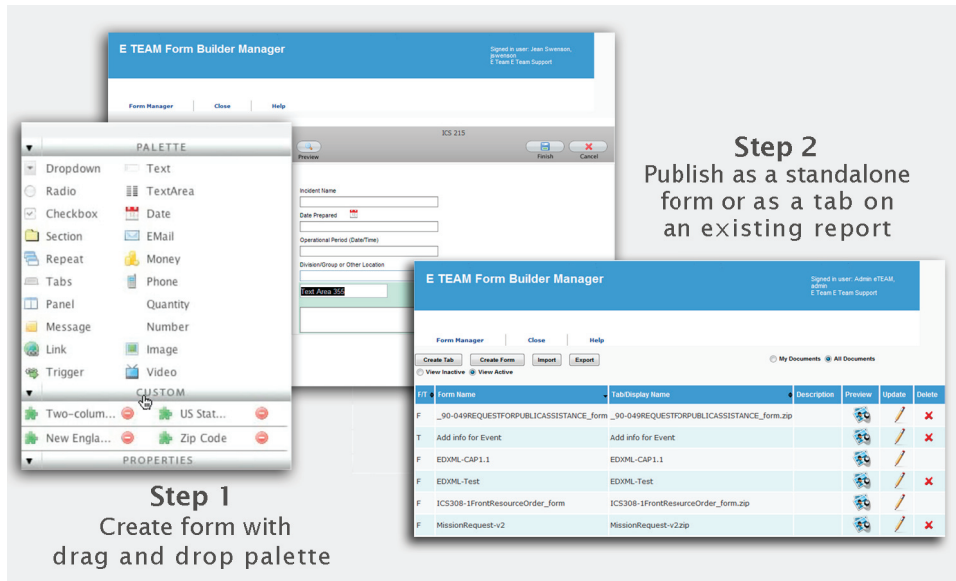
E TEAM Form Builder Manager

Signed in user: Jean Swenson, jswenson
E Team E Team Support

Form Manager | Close | Help

ICS 215

Preview

Finish Cancel

Incident Name

Date Prepared

Operational Period (Date/Time)

Division/Group or Other Location

Text Area 355

PALETTE

Dropdown
Text
Radio
TextArea
Checkbox
Date
Section
EMail
Repeat
Money
Tabs
Phone
Panel
Quantity
Message
Number
Link
Image
Trigger
Video

CUSTOM

Two-colum...
US Stat...
New Engla...
Zip Code

PROPERTIES

Step 1
Create form with drag and drop palette

Step 2
Publish as a standalone form or as a tab on an existing report

E TEAM Form Builder Manager

Signed in user: Admin eTEAM, admin
E Team E Team Support

Form Manager | Close | Help

Create Tab | Create Form | Import | Export

My Documents All Documents

View Inactive View Active

| F/T | Form Name | Tab/Display Name | Description | Preview | Update | Delete |
|---|---|---|---|---|---|---|
| F | _90-049REQUESTFORPUBLICASSISTANCE_form | _90-049REQUESTFORPUBLICASSISTANCE_form.zip | | | | |
| T | Add info for Event | Add info for Event | | | | |
| F | EDXML-CAP1.1 | EDXML-CAP1.1 | | | | |
| F | EDXML-Test | EDXML-Test | | | | |
| F | ICS308-1FrontResourceOrder_form | ICS308-1FrontResourceOrder_form.zip | | | | |
| F | MissionRequest-v2 | MissionRequest-v2.zip | | | | |